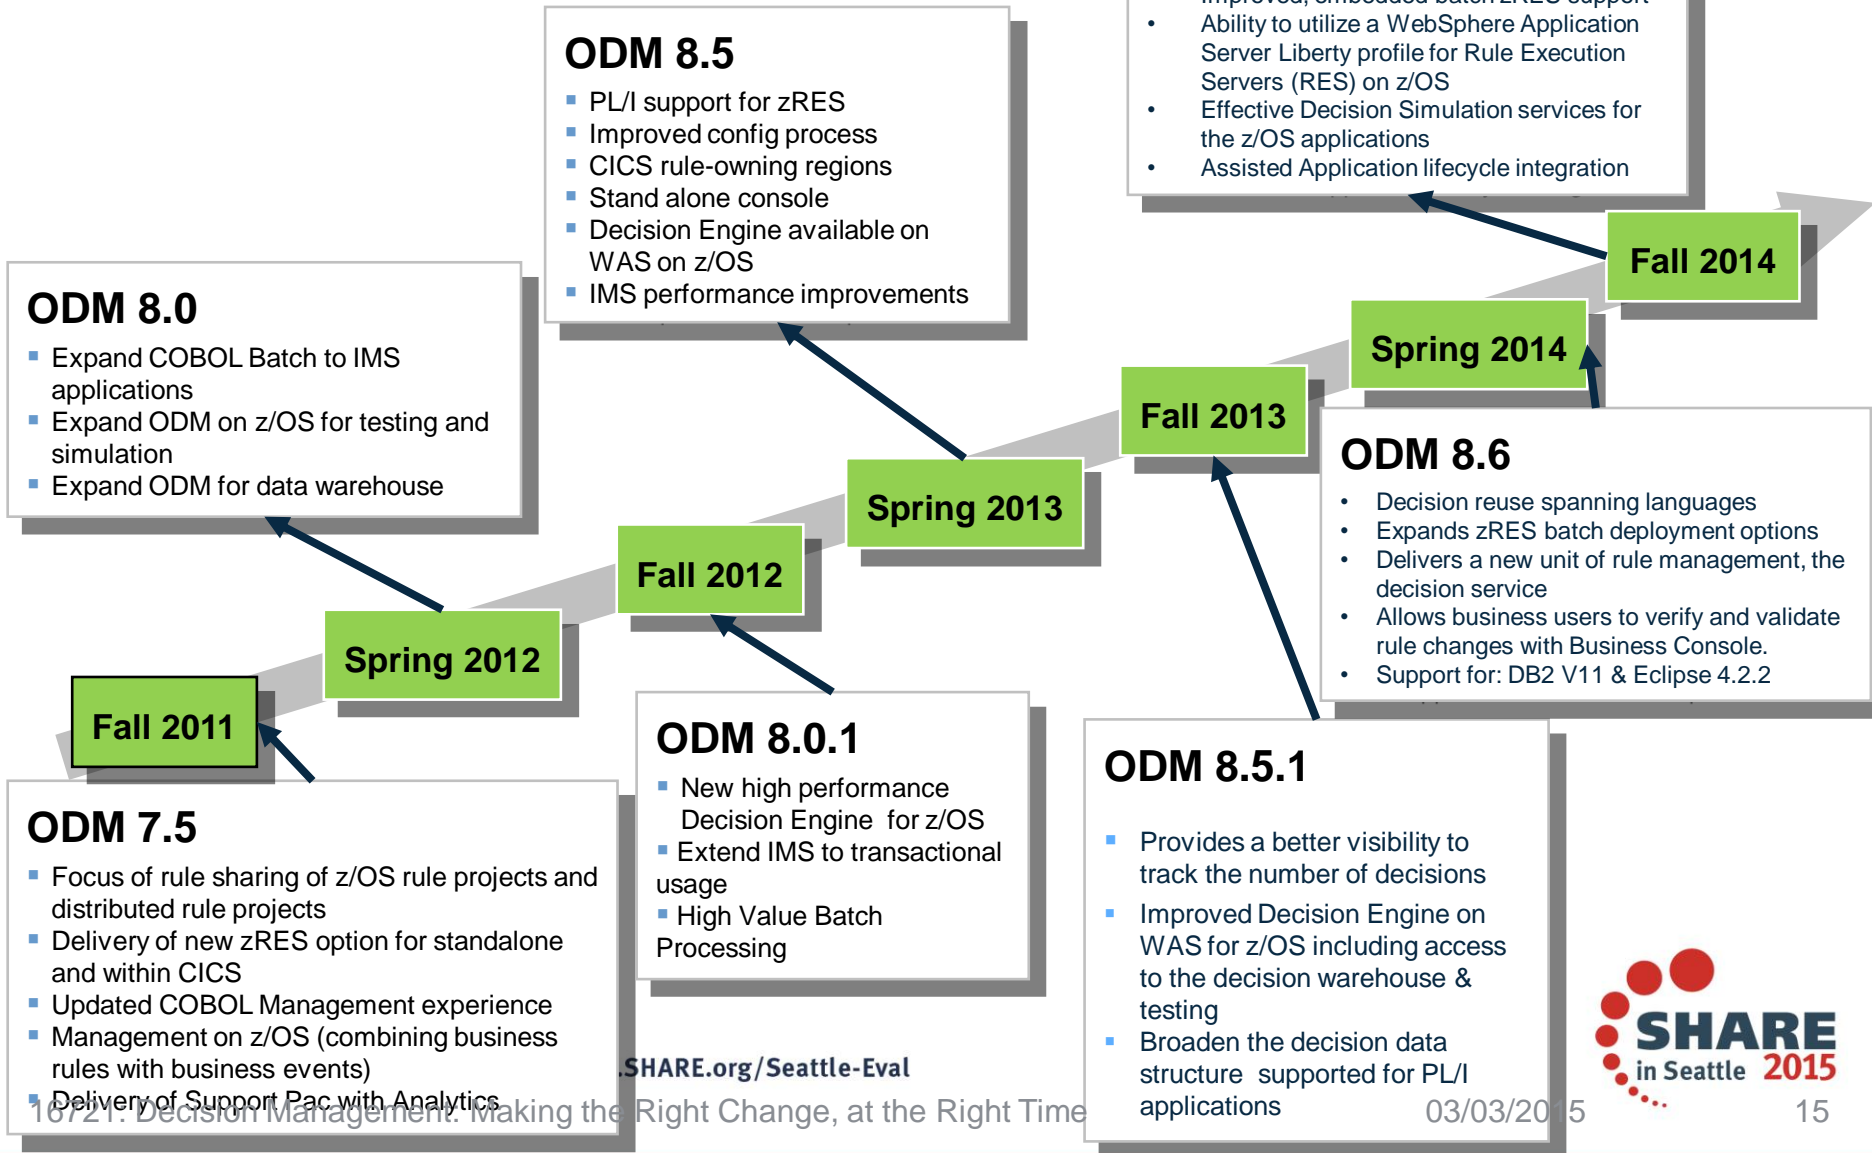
ODM 8.5
PL/I support for zRES
Improved config process
CICS rule-owning regions
Stand alone console
Decision Engine available on WAS on z/OS
IMS performance improvements

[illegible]
Ability to utilize a WebSphere Application Server Liberty profile for Rule Execution Servers (RES) on z/OS
Effective Decision Simulation services for the z/OS applications
Assisted Application lifecycle integration

ODM 8.0
Expand COBOL Batch to IMS applications
Expand ODM on z/OS for testing and simulation
Expand ODM for data warehouse

Fall 2014
Spring 2014
Fall 2013
Spring 2013
Fall 2012
Spring 2012
Fall 2011

ODM 8.6
Decision reuse spanning languages
Expands zRES batch deployment options
Delivers a new unit of rule management, the decision service
Allows business users to verify and validate rule changes with Business Console.
Support for: DB2 V11 & Eclipse 4.2.2

ODM 8.0.1
New high performance Decision Engine for z/OS
Extend IMS to transactional usage
High Value Batch Processing

ODM 8.5.1
Provides a better visibility to track the number of decisions
Improved Decision Engine on WAS for z/OS including access to the decision warehouse & testing
Broaden the decision data structure supported for PL/I applications

ODM 7.5
Focus of rule sharing of z/OS rule projects and distributed rule projects
Delivery of new zRES option for standalone and within CICS
Updated COBOL Management experience
Management on z/OS (combining business rules with business events)
Delivery of Support Pac with Analytics

SHARE.org/Seattle-Eval
16721: Decision Management: Making the Right Change, at the Right Time
03/03/2015
15
SHARE in Seattle 2015